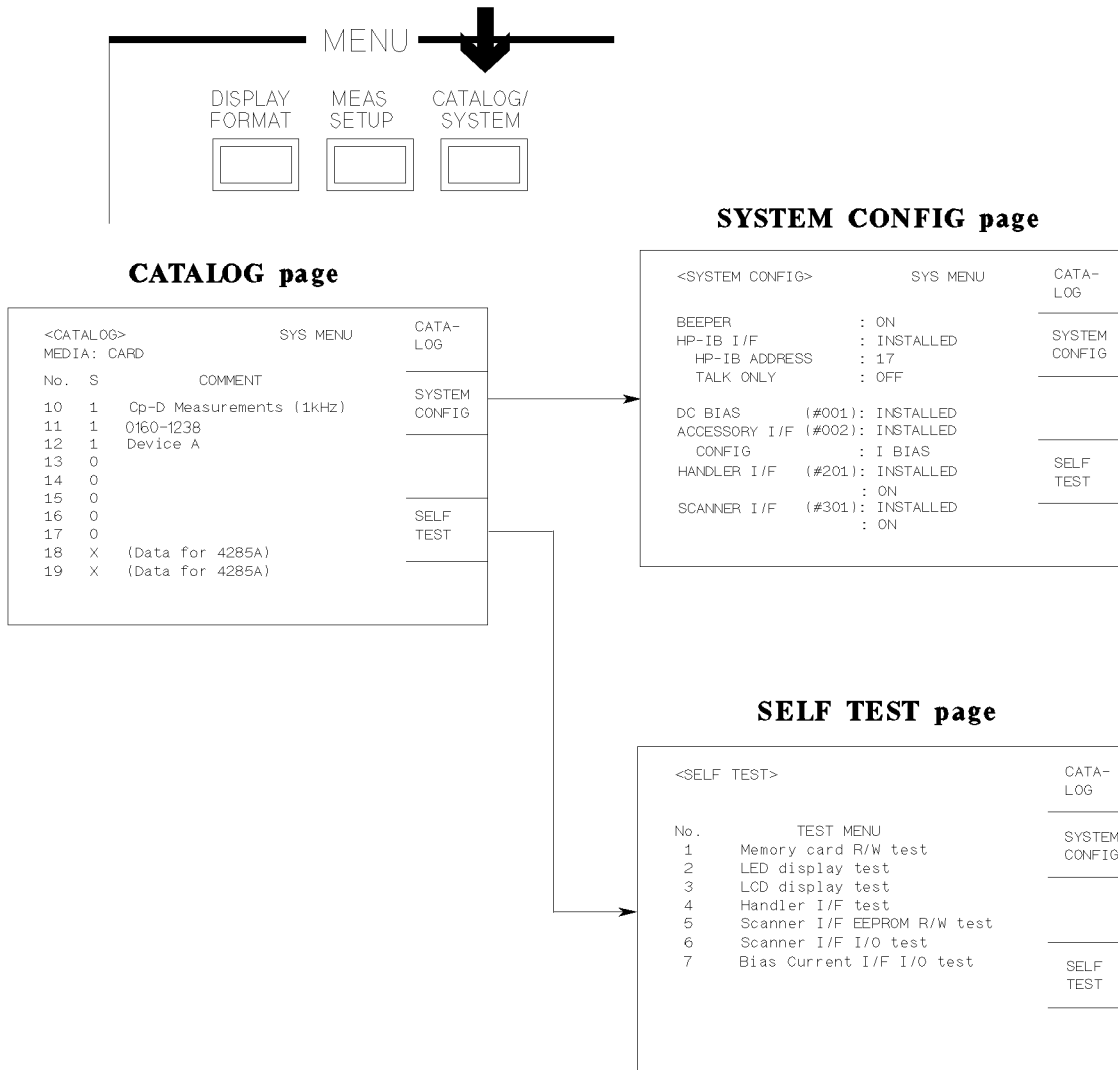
MENU

DISPLAY FORMAT

MEAS SETUP

CATALOG/ SYSTEM

SYSTEM CONFIG page

CATALOG page

<CATALOG> SYS MENU
MEDIA: CARD

| No. | S | COMMENT |
|---|---|---|
| 10 | 1 | Cp-D Measurements (1kHz) |
| 11 | 1 | 0160-1238 |
| 12 | 1 | Device A |
| 13 | 0 | |
| 14 | 0 | |
| 15 | 0 | |
| 16 | 0 | |
| 17 | 0 | |
| 18 | X | (Data for 4285A) |
| 19 | X | (Data for 4285A) |

CATA-LOG

SYSTEM CONFIG

SELF TEST

<SYSTEM CONFIG> SYS MENU

BEEPER : ON
HP-IB I/F : INSTALLED
HP-IB ADDRESS : 17
TALK ONLY : OFF

DC BIAS (#001): INSTALLED
ACCESSORY I/F (#002): INSTALLED
CONFIG : I BIAS
HANDLER I/F (#201): INSTALLED
: ON
SCANNER I/F (#301): INSTALLED
: ON

CATA-LOG

SYSTEM CONFIG

SELF TEST

SELF TEST page

<SELF TEST>

| No. | TEST MENU |
|---|---|
| 1 | Memory card R/W test |
| 2 | LED display test |
| 3 | LCD display test |
| 4 | Handler I/F test |
| 5 | Scanner I/F EEPROM R/W test |
| 6 | Scanner I/F I/O test |
| 7 | Bias Current I/F I/O test |

CATA-LOG

SYSTEM CONFIG

SELF TEST